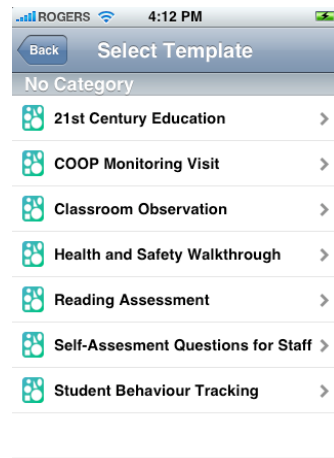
ROGERS 4:12 PM

Back Select Template

No Category

21st Century Education

COOP Monitoring Visit

Classroom Observation

Health and Safety Walkthrough

Reading Assessment

Self-Assesment Questions for Staff

Student Behaviour Tracking